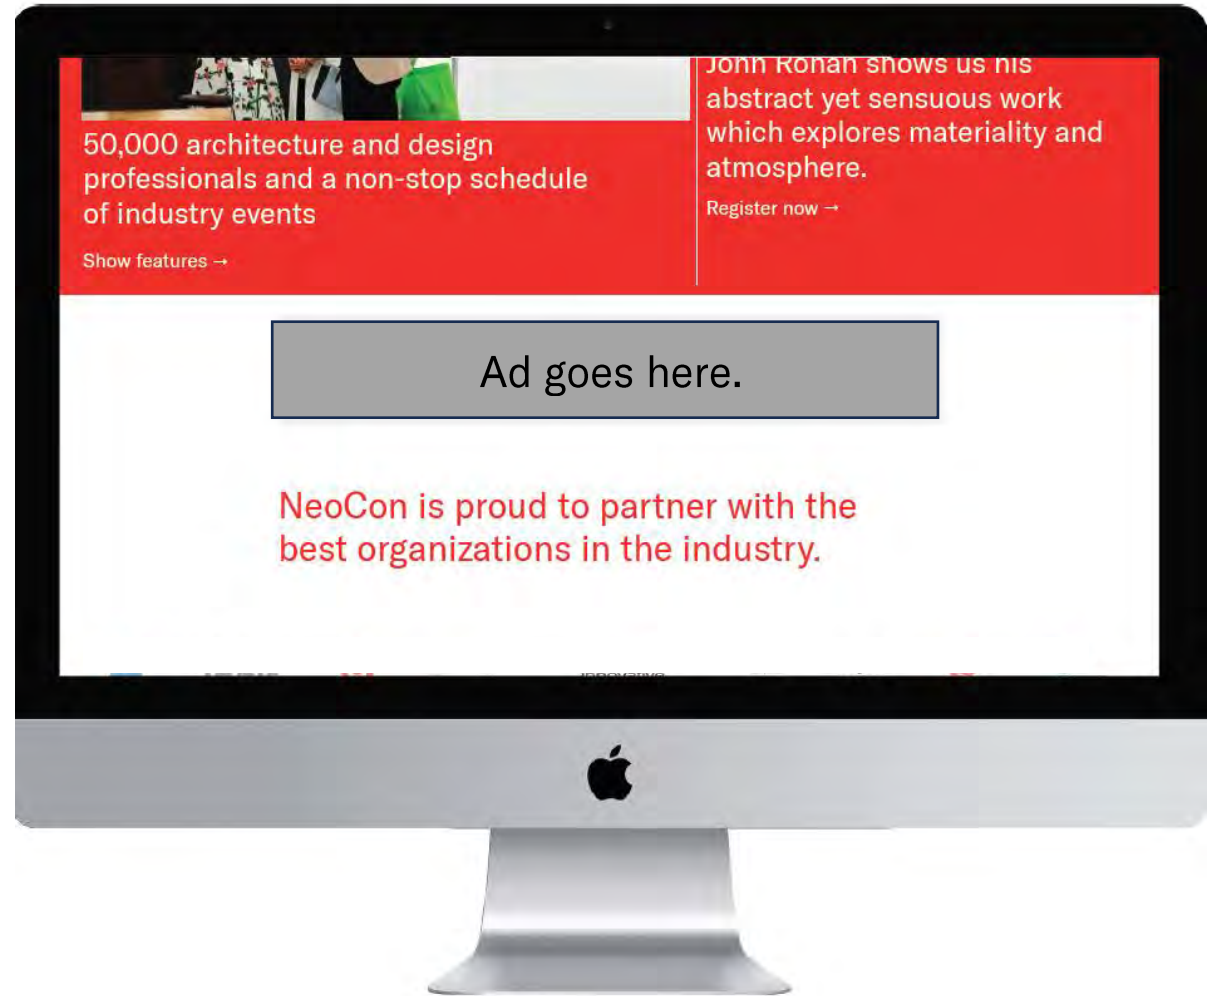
50,000 architecture and design professionals and a non-stop schedule of industry events

Show features →

John Ronan shows us his abstract yet sensuous work which explores materiality and atmosphere.

Register now →

Ad goes here.

NeoCon is proud to partner with the best organizations in the industry.